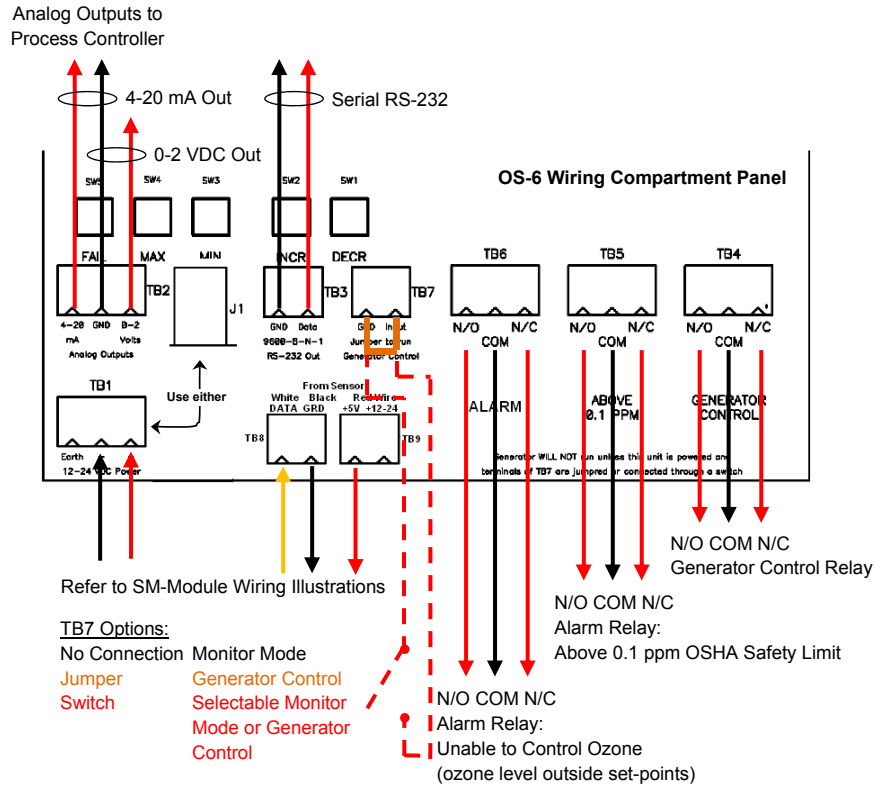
Analog Outputs to Process Controller

4-20 mA Out

0-2 VDC Out

Serial RS-232

OS-6 Wiring Compartment Panel

SW5 SW4 SW3 SW2 SW1

FAIL MAX MIN INCR DECR

TB2 J1 TB3 TB7

TB6 TB5 TB4

4-20 mA GND 0-2 Volts
Analog Outputs

GND Data
9600-8-N-1
RS-232 Out

GND Input
Jumper to run
Generator Control

N/O N/C
COM

N/O N/C
COM

N/O N/C
COM

TB1

Use either

From Sensor
White Black
DATA GRD

Red Wire
+5V +12-24

TB8 TB9

ALARM

ABOVE 0.1 PPM

GENERATOR CONTROL

Earth
12-24 VDC Power

Generator WILL NOT run unless this unit is powered and terminals of TB7 are jumpered or connected through a switch

N/O COM N/C
Generator Control Relay

Refer to SM-Module Wiring Illustrations

N/O COM N/C
Alarm Relay:
Above 0.1 ppm OSHA Safety Limit

TB7 Options:
No Connection Monitor Mode
Jumper Generator Control
Switch Selectable Monitor Mode or Generator Control

N/O COM N/C
Alarm Relay:
Unable to Control Ozone
(ozone level outside set-points)